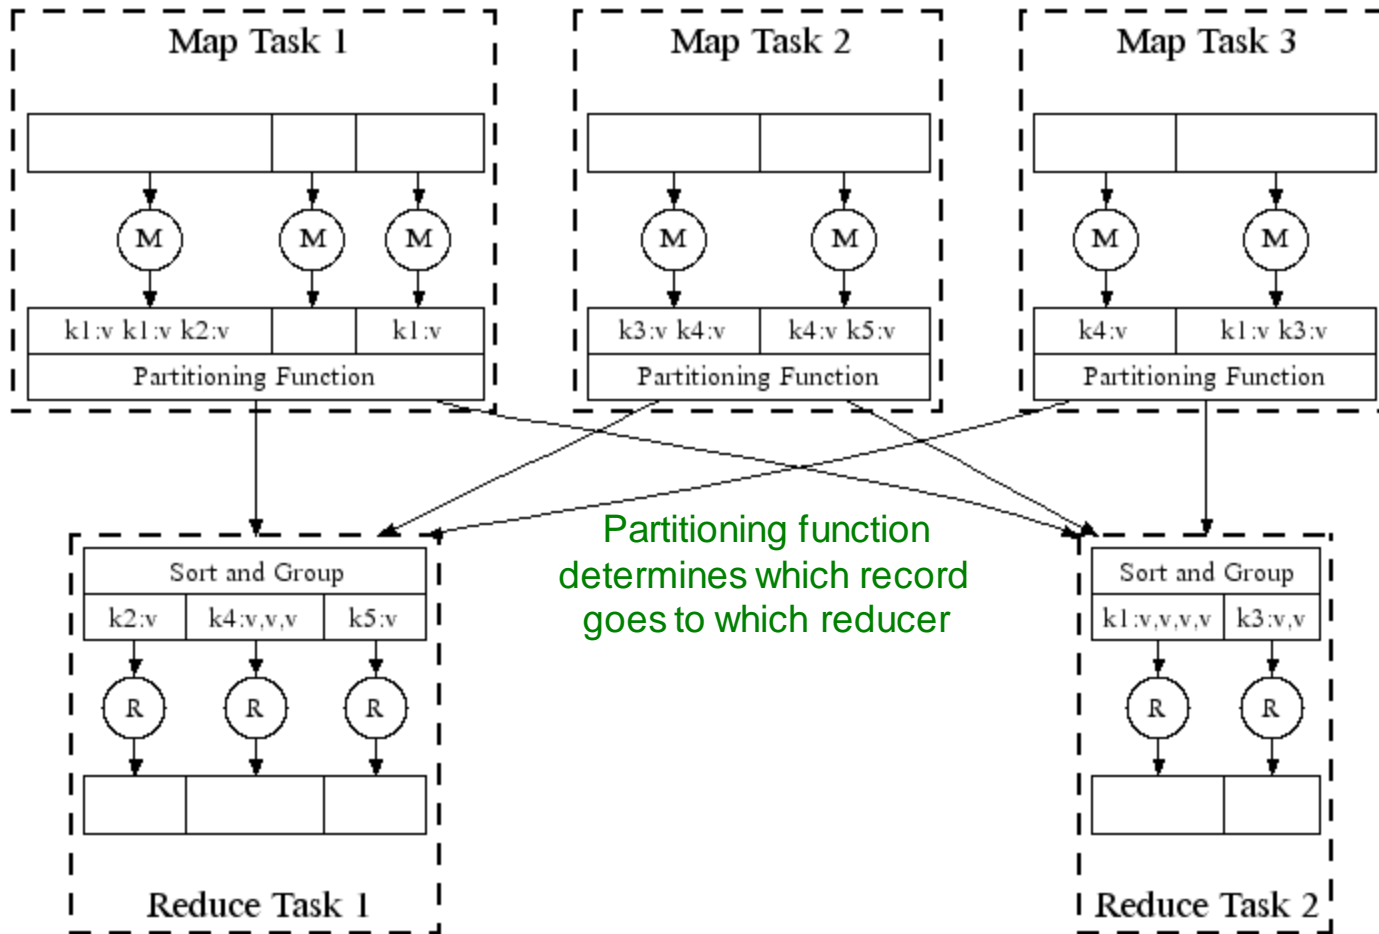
Map Task 1

M M M

k1:v k1:v k2:v | | k1:v

Partitioning Function

Map Task 2

M M

k3:v k4:v | k4:v k5:v

Partitioning Function

Map Task 3

M M

k4:v | k1:v k3:v

Partitioning Function

Partitioning function determines which record goes to which reducer

Sort and Group

k2:v | k4:v,v,v | k5:v

R R R

Reduce Task 1

Sort and Group

k1:v,v,v,v | k3:v,v

R R

Reduce Task 2